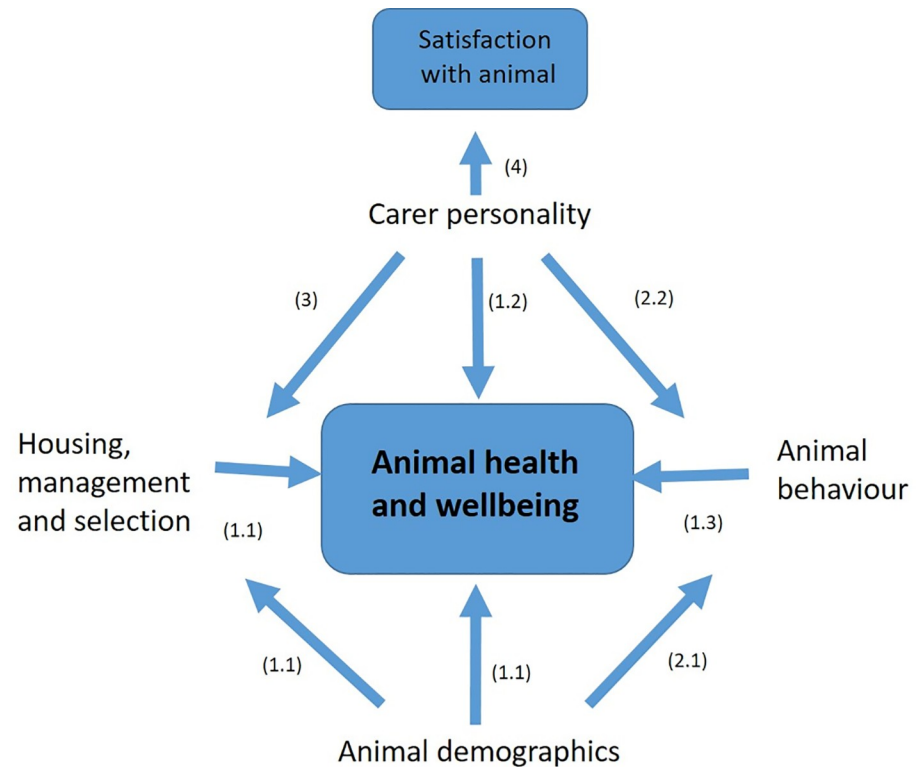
Satisfaction with animal

(4)

Carer personality

(3)

(1.2)

(2.2)

Housing, management and selection

(1.1)

Animal health and wellbeing

Animal behaviour

(1.3)

(1.1)

(1.1)

(2.1)

Animal demographics